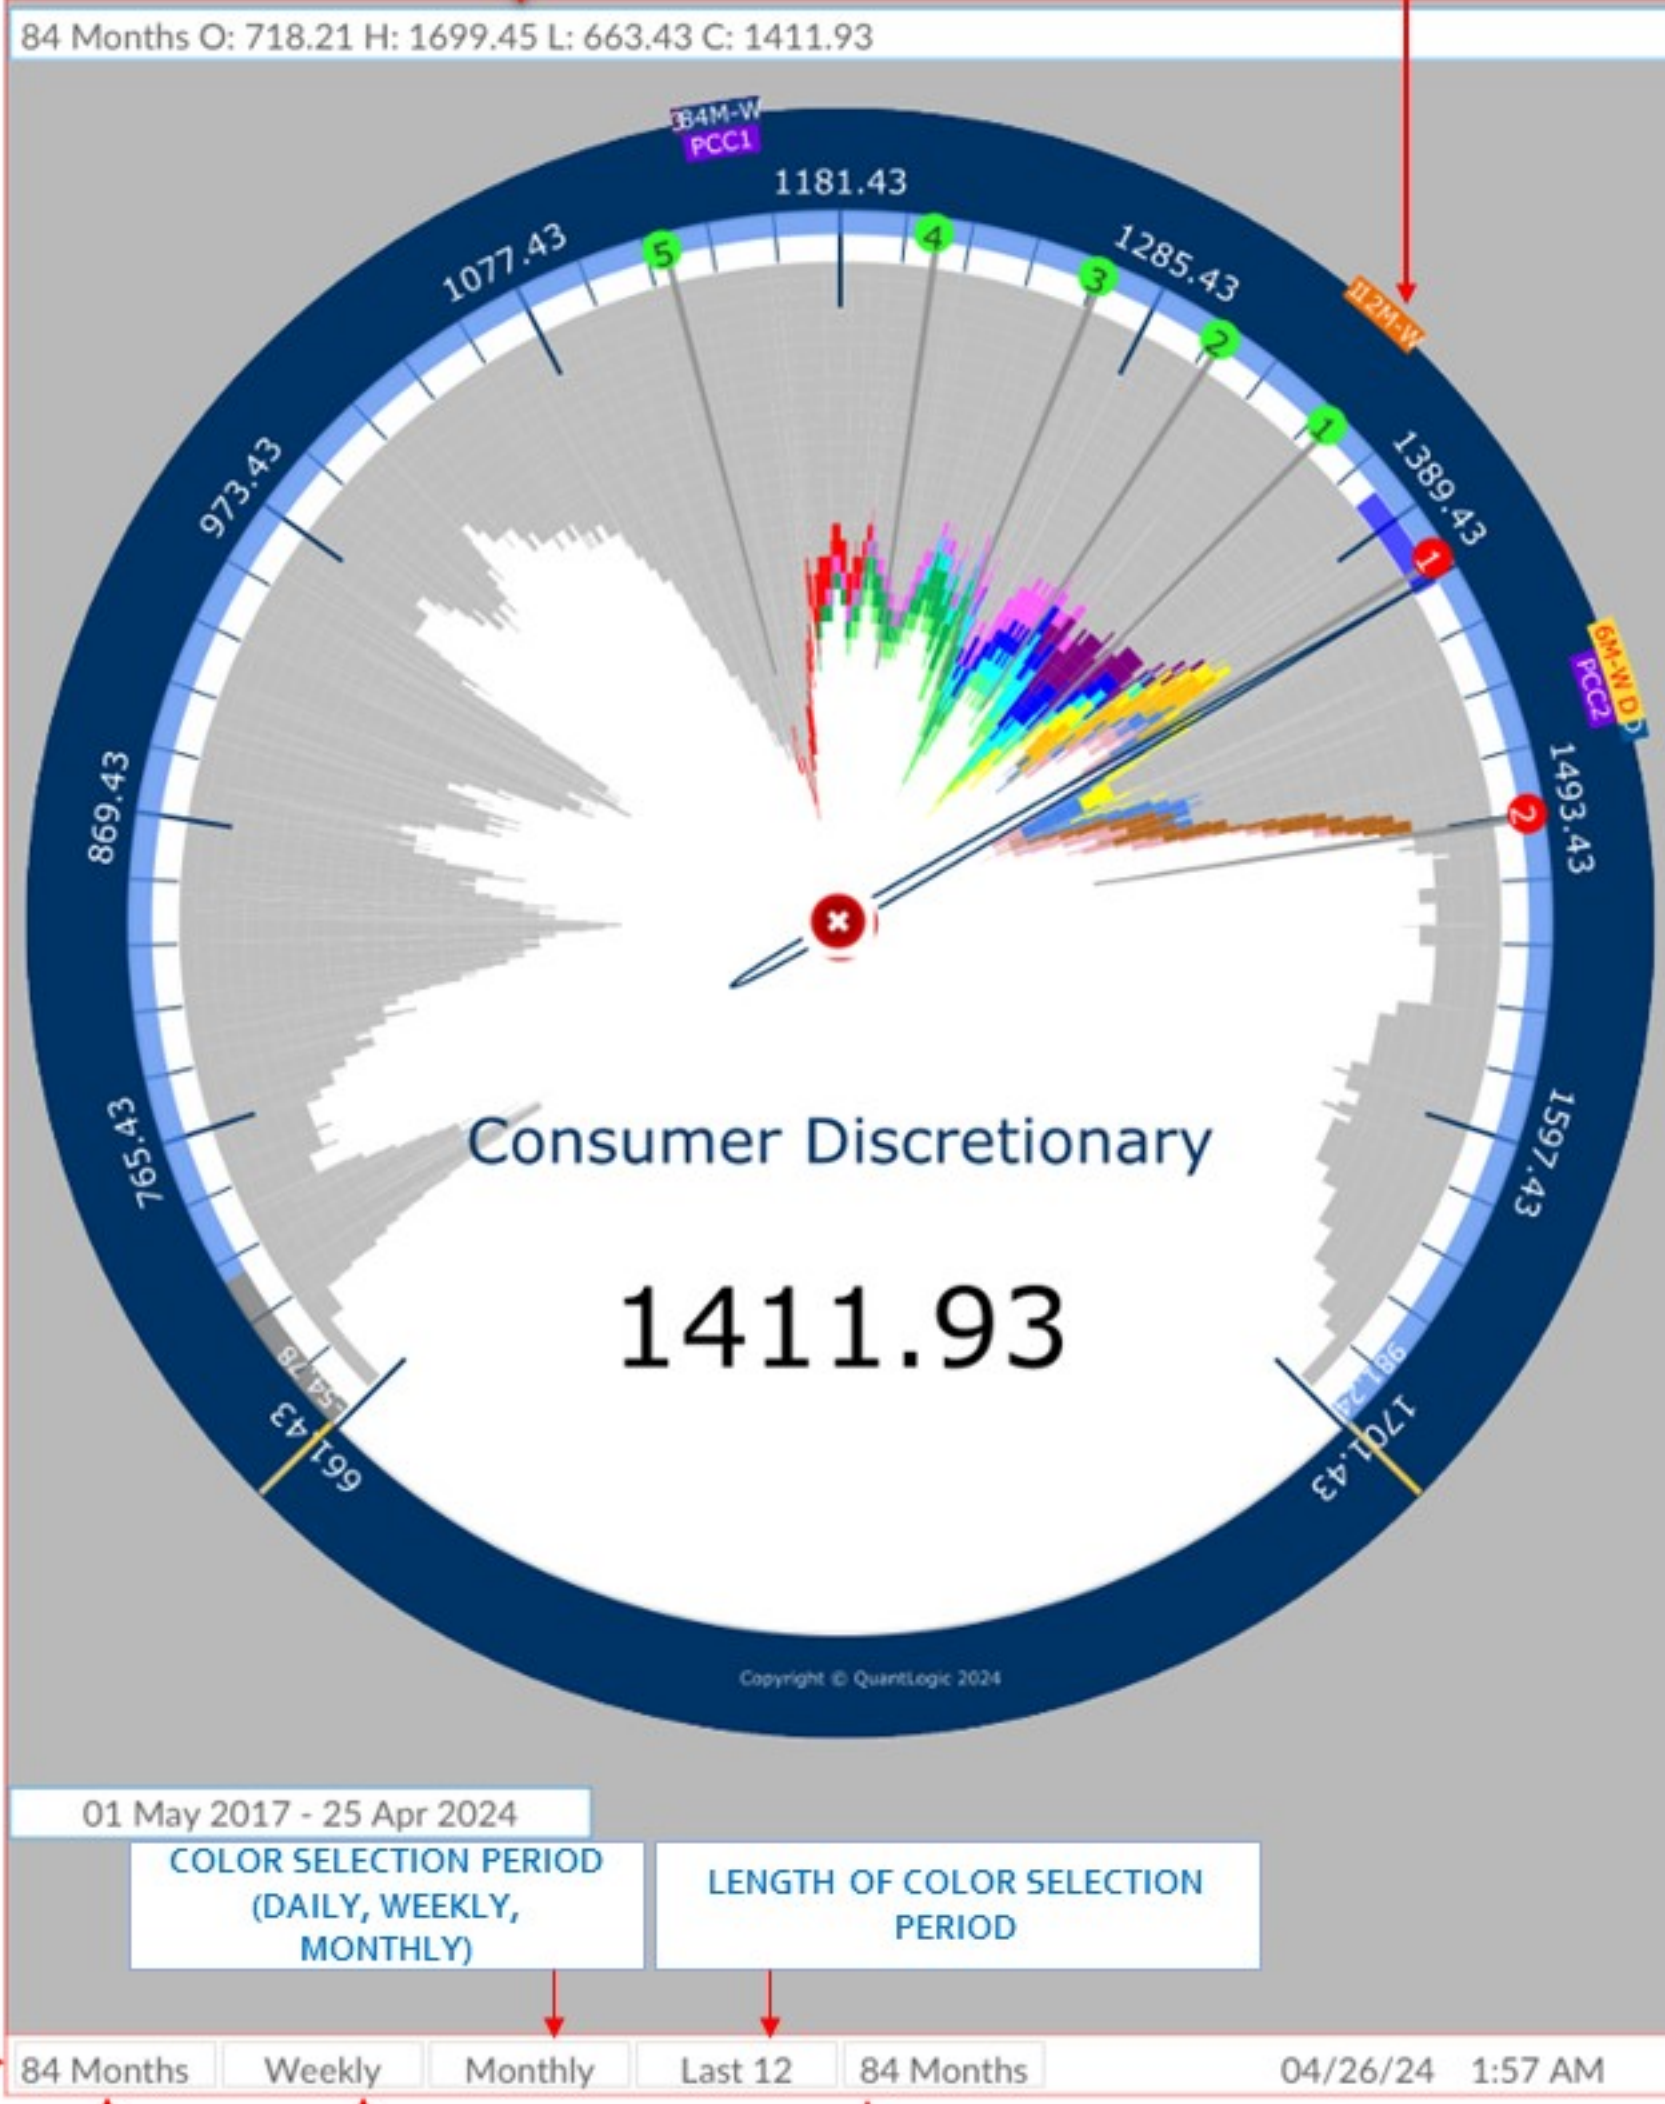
84 Months O: 718.21 H: 1699.45 L: 663.43 C: 1411.93

84M-W
PCC1

1181.43
1077.43
1285.43
973.43
1389.43
869.43
1493.43
765.43
1597.43
661.43
1701.43

112M-W
6M-W D
PCC2

5
4
3
2
1
1
2

Consumer Discretionary

1411.93

Copyright © QuantLogic 2024

01 May 2017 - 25 Apr 2024

COLOR SELECTION PERIOD (DAILY, WEEKLY, MONTHLY)

LENGTH OF COLOR SELECTION PERIOD

84 Months | Weekly | Monthly | Last 12 | 84 Months | 04/26/24 1:57 AM